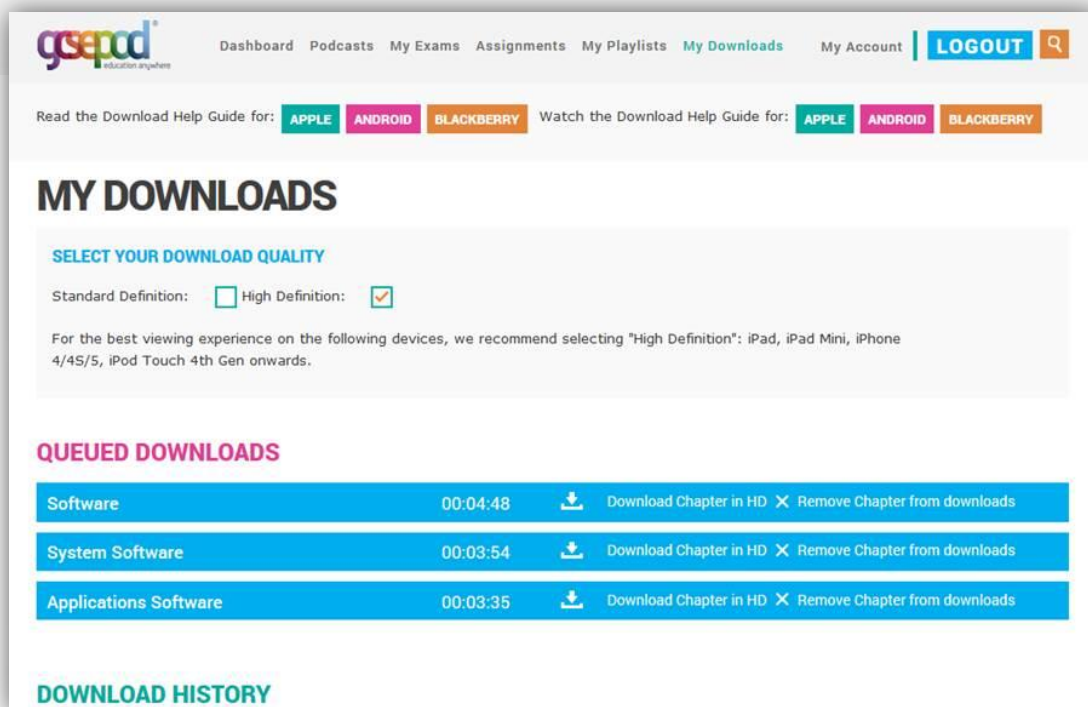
gcsepod®
education anywhere

Dashboard Podcasts My Exams Assignments My Playlists My Downloads My Account LOGOUT

Read the Download Help Guide for: APPLE ANDROID BLACKBERRY Watch the Download Help Guide for: APPLE ANDROID BLACKBERRY

MY DOWNLOADS

SELECT YOUR DOWNLOAD QUALITY

Standard Definition: High Definition:

For the best viewing experience on the following devices, we recommend selecting "High Definition": iPad, iPad Mini, iPhone 4/4S/5, iPod Touch 4th Gen onwards.

QUEUED DOWNLOADS

| Software | 00:04:48 | Download Chapter in HD | Remove Chapter from downloads |
|---|---|---|---|
| System Software | 00:03:54 | Download Chapter in HD | Remove Chapter from downloads |
| Applications Software | 00:03:35 | Download Chapter in HD | Remove Chapter from downloads |

DOWNLOAD HISTORY